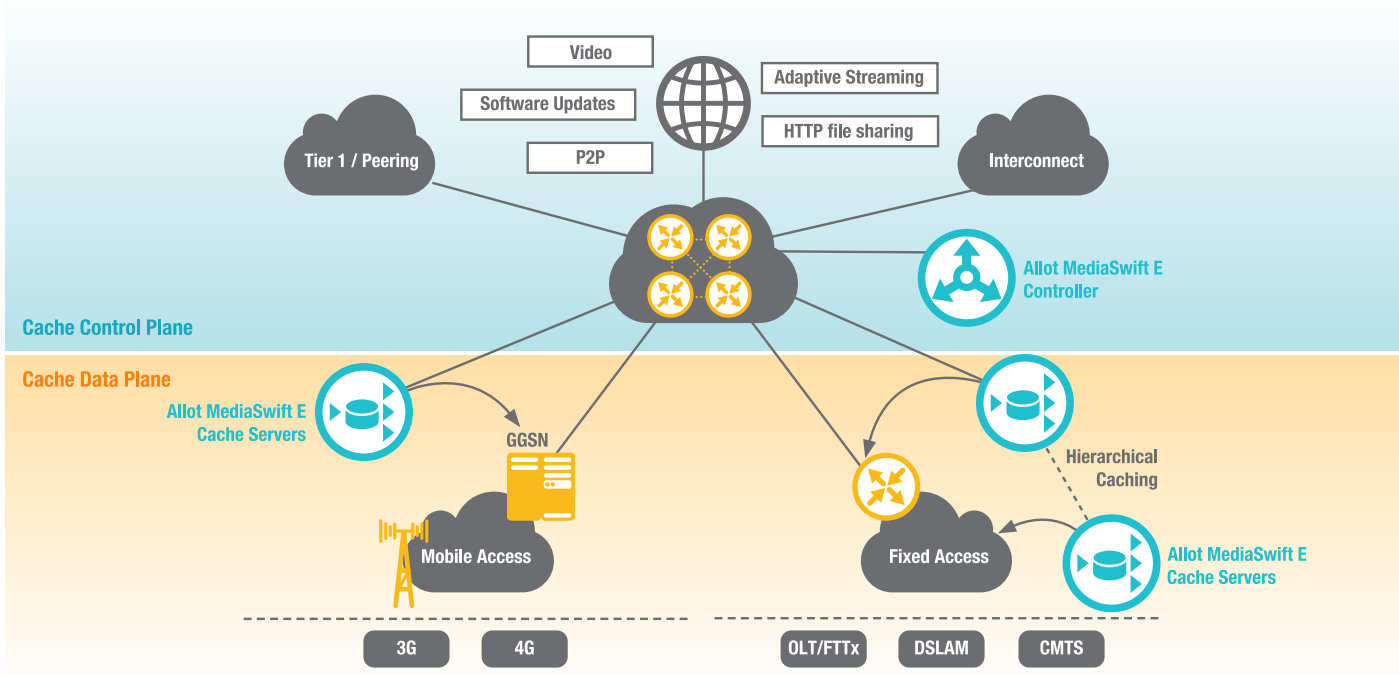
Video

Software Updates

P2P

Adaptive Streaming

HTTP file sharing

Tier 1 / Peering

Interconnect

Allot MediaSwift E Controller

Cache Control Plane

Cache Data Plane

Allot MediaSwift E Cache Servers

GGSN

Mobile Access

Hierarchical Caching

Fixed Access

Allot MediaSwift E Cache Servers

3G

4G

OLT/FTTx

DSLAM

CMTS